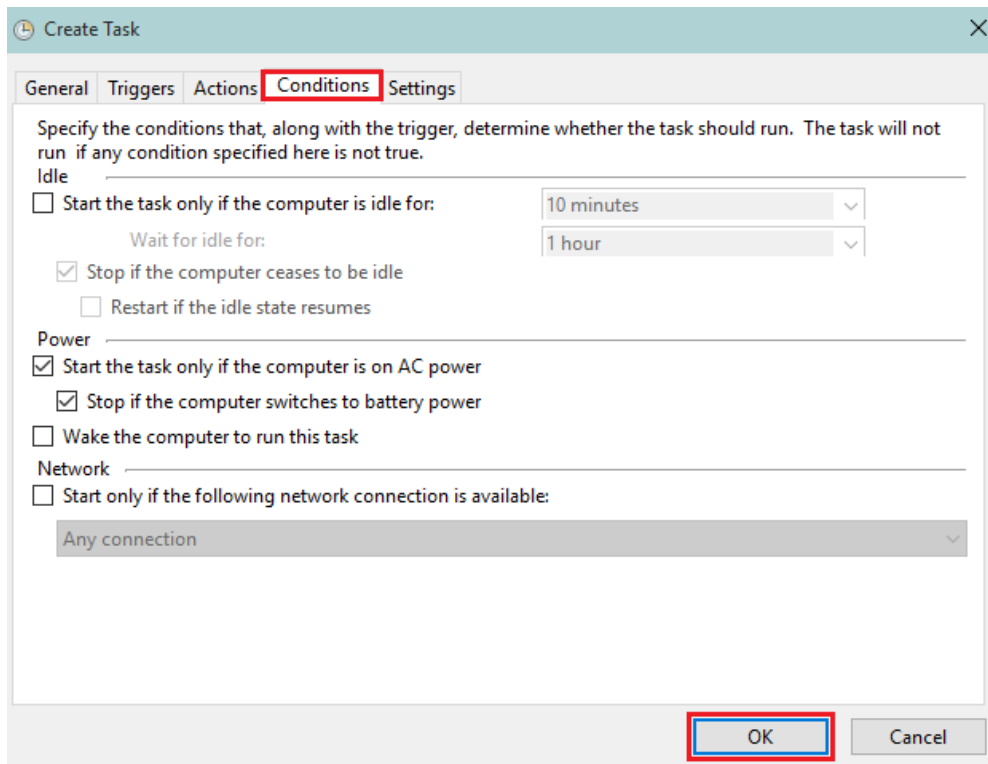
Create Task

General Triggers Actions Conditions Settings

Specify the conditions that, along with the trigger, determine whether the task should run. The task will not run if any condition specified here is not true.

Idle

Start the task only if the computer is idle for: 10 minutes

Wait for idle for: 1 hour

Stop if the computer ceases to be idle

Restart if the idle state resumes

Power

Start the task only if the computer is on AC power

Stop if the computer switches to battery power

Wake the computer to run this task

Network

Start only if the following network connection is available:

Any connection

OK Cancel